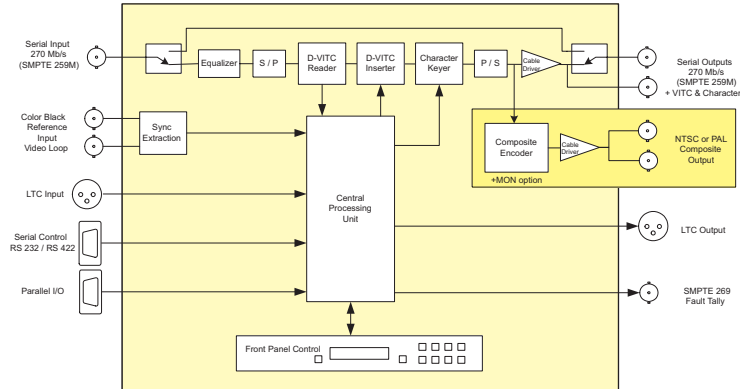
Serial Input
270 Mb/s
(SMPTE 259M)

Equalizer

S / P

D-VITC
Reader

D-VITC
Inserter

Character
Keyer

P / S

Cable
Driver

Serial Outputs
270 Mb/s
(SMPTE 259M)
+ VITC & Character

Color Black
Reference
Input
Video Loop

Sync
Extraction

Composite
Encoder

Cable
Driver

NTSC or PAL
Composite
Output

+MON option

LTC Input

Central
Processing
Unit

Serial Control
RS 232 / RS 422

LTC Output

Parallel I/O

SMPTE 269
Fault Tally

Front Panel Control